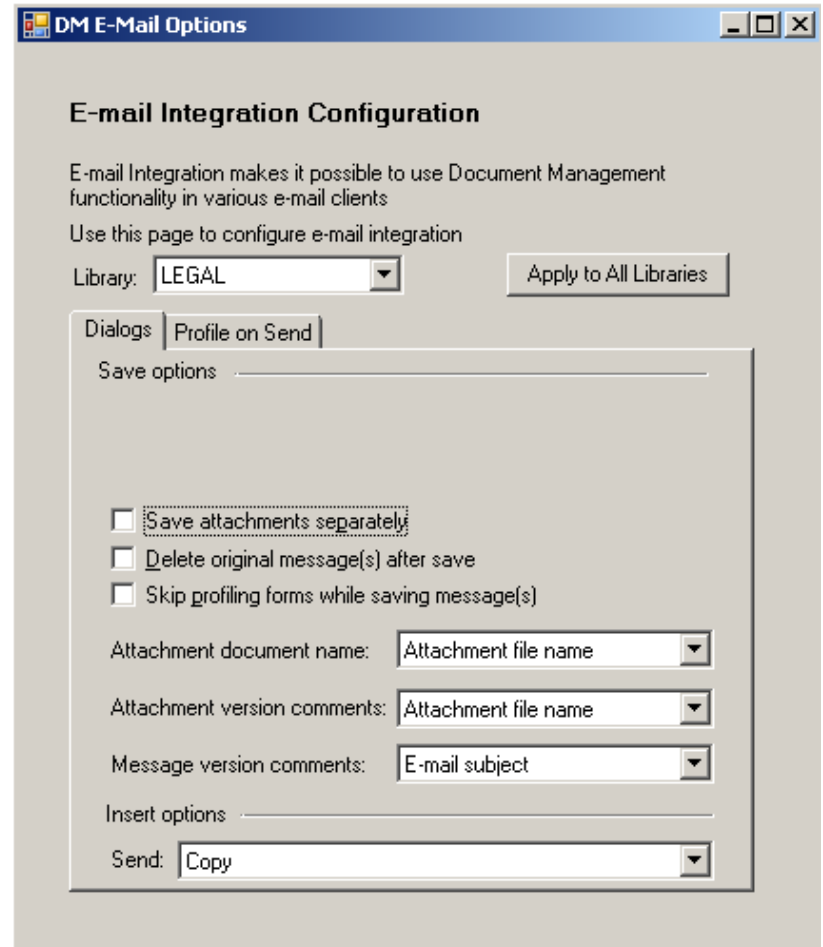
DM E-Mail Options

E-mail Integration Configuration

E-mail Integration makes it possible to use Document Management functionality in various e-mail clients

Use this page to configure e-mail integration

Library: LEGAL

Apply to All Libraries

Dialogs | Profile on Send

Save options

Save attachments separately

Delete original message(s) after save

Skip profiling forms while saving message(s)

Attachment document name: Attachment file name

Attachment version comments: Attachment file name

Message version comments: E-mail subject

Insert options

Send: Copy